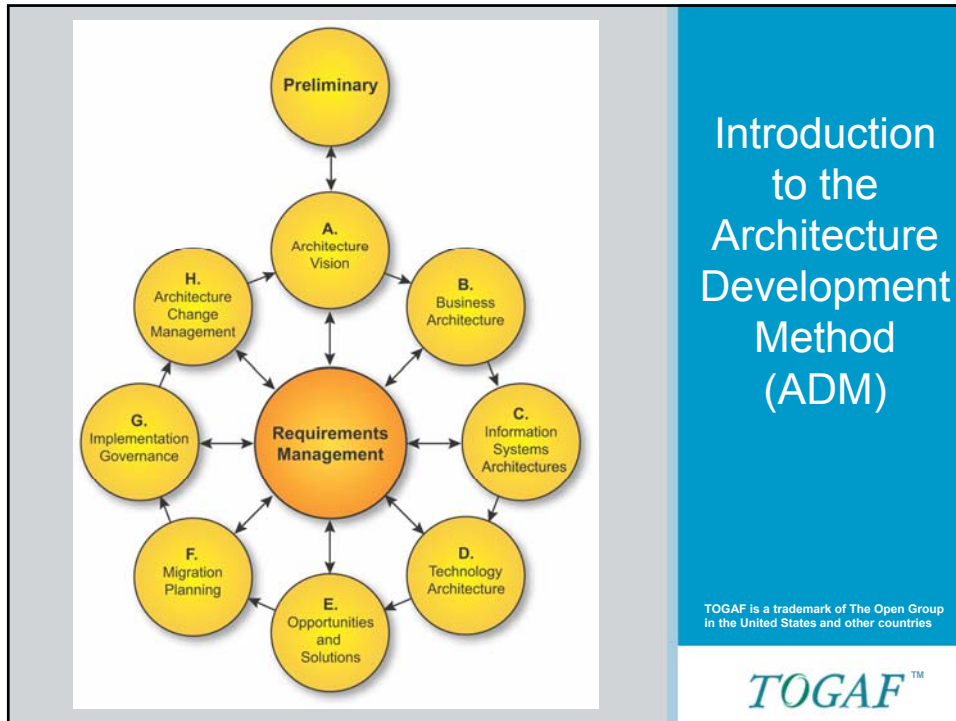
Preliminary

A.
Architecture
Vision

B.
Business
Architecture

C.
Information
Systems
Architectures

D.
Technology
Architecture

E.
Opportunities
and
Solutions

F.
Migration
Planning

G.
Implementation
Governance

H.
Architecture
Change
Management

Requirements
Management

Introduction to the Architecture Development Method (ADM)

TOGAF is a trademark of The Open Group in the United States and other countries

TOGAF™